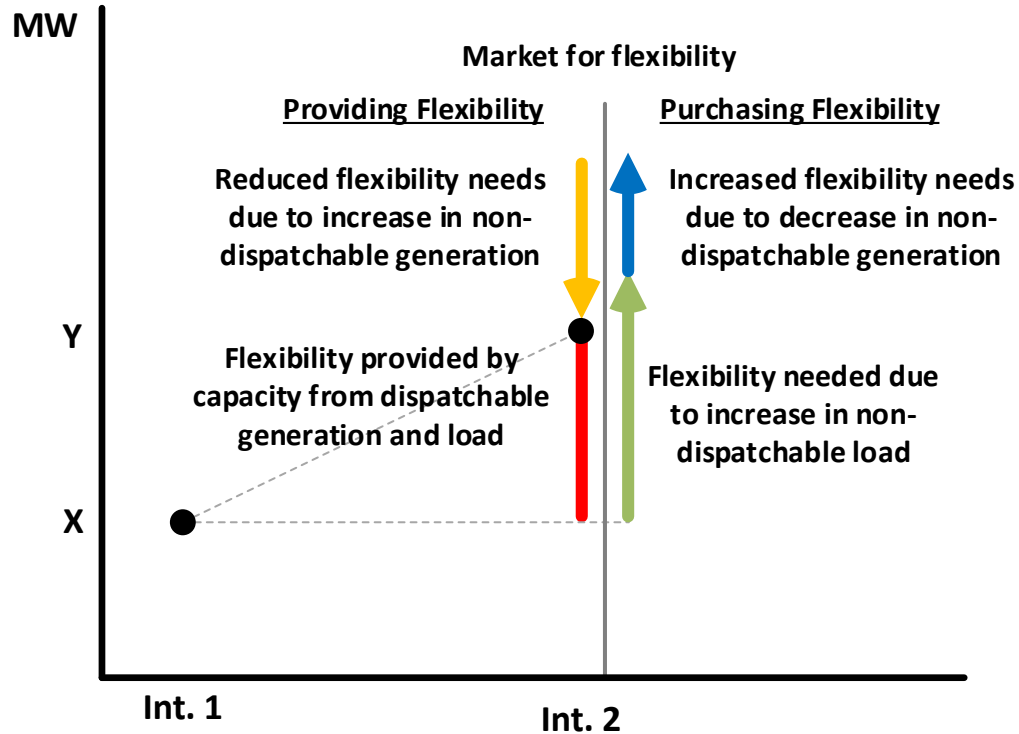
MW

Market for flexibility

Providing Flexibility

Purchasing Flexibility

Reduced flexibility needs due to increase in non-dispatchable generation

Increased flexibility needs due to decrease in non-dispatchable generation

Y

Flexibility provided by capacity from dispatchable generation and load

Flexibility needed due to increase in non-dispatchable load

X

Int. 1

Int. 2